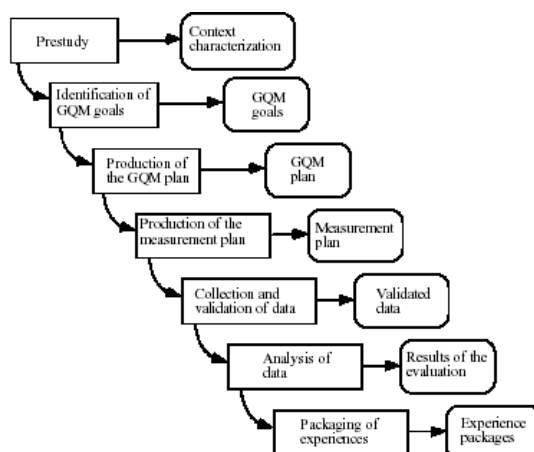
Prestudy

Context characterization

Identification of GQM goals

GQM goals

Production of the GQM plan

GQM plan

Production of the measurement plan

Measurement plan

Collection and validation of data

Validated data

Analysis of data

Results of the evaluation

Packaging of experiences

Experience packages